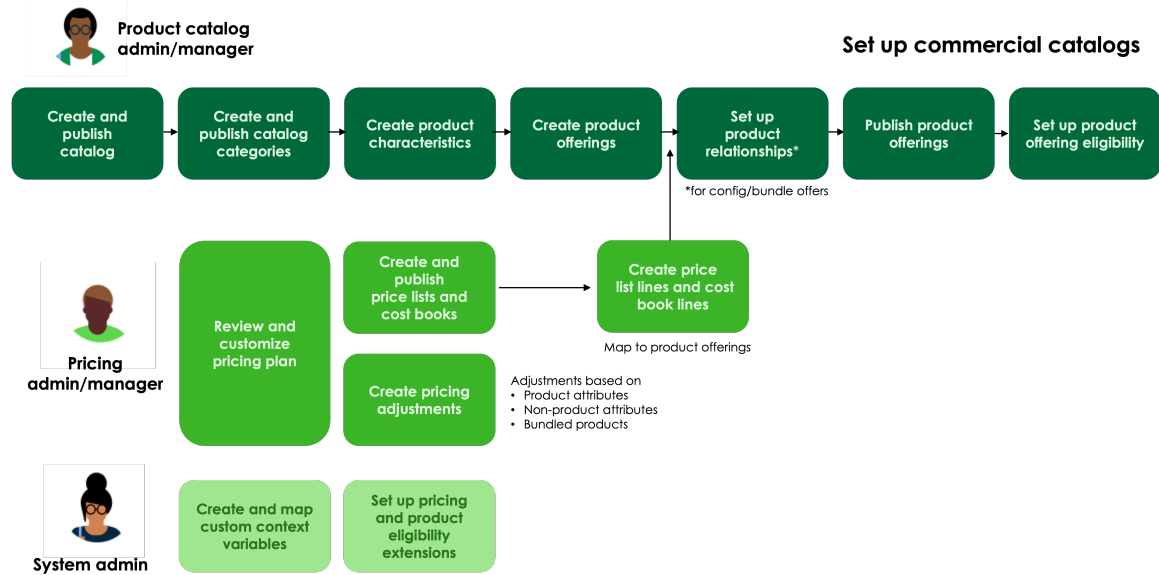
Product catalog admin/manager

Set up commercial catalogs

Create and publish catalog

Create and publish catalog categories

Create product characteristics

Create product offerings

Set up product relationships*

Publish product offerings

Set up product offering eligibility

*for config/bundle offers

Pricing admin/manager

Review and customize pricing plan

Create and publish price lists and cost books

Create price list lines and cost book lines

Map to product offerings

Create pricing adjustments

Adjustments based on
• Product attributes
• Non-product attributes
• Bundled products

System admin

Create and map custom context variables

Set up pricing and product eligibility extensions